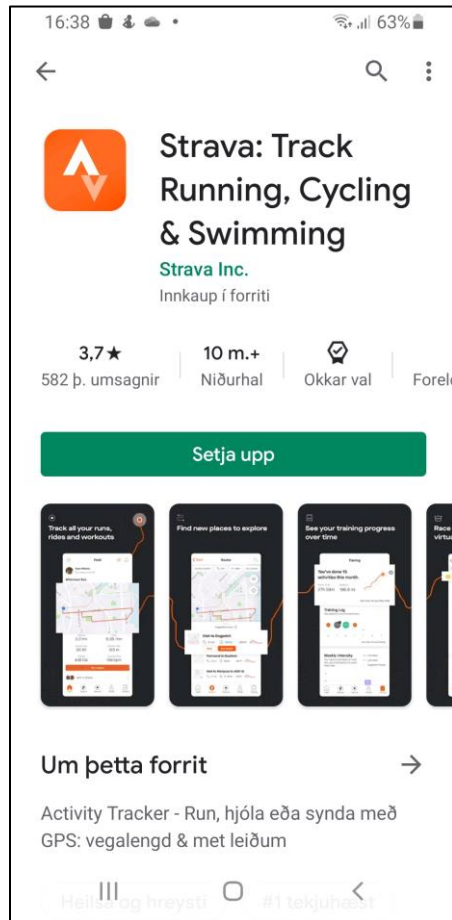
16:38 63%

Strava: Track Running, Cycling & Swimming

Strava Inc.

Innkaup í forriti

3,7★
582 þ. umsagnir

10 m.+
Niðurhal

Okkar val

Forel

Setja upp

Track all your runs, rides and workouts

Find new places to explore

See your training progress over time

Race virtua

Um þetta forrit

Activity Tracker - Run, hjóla eða synda með GPS: vegalengd & met leiðum

Heilsa og hreysti #1 tekjuhæst